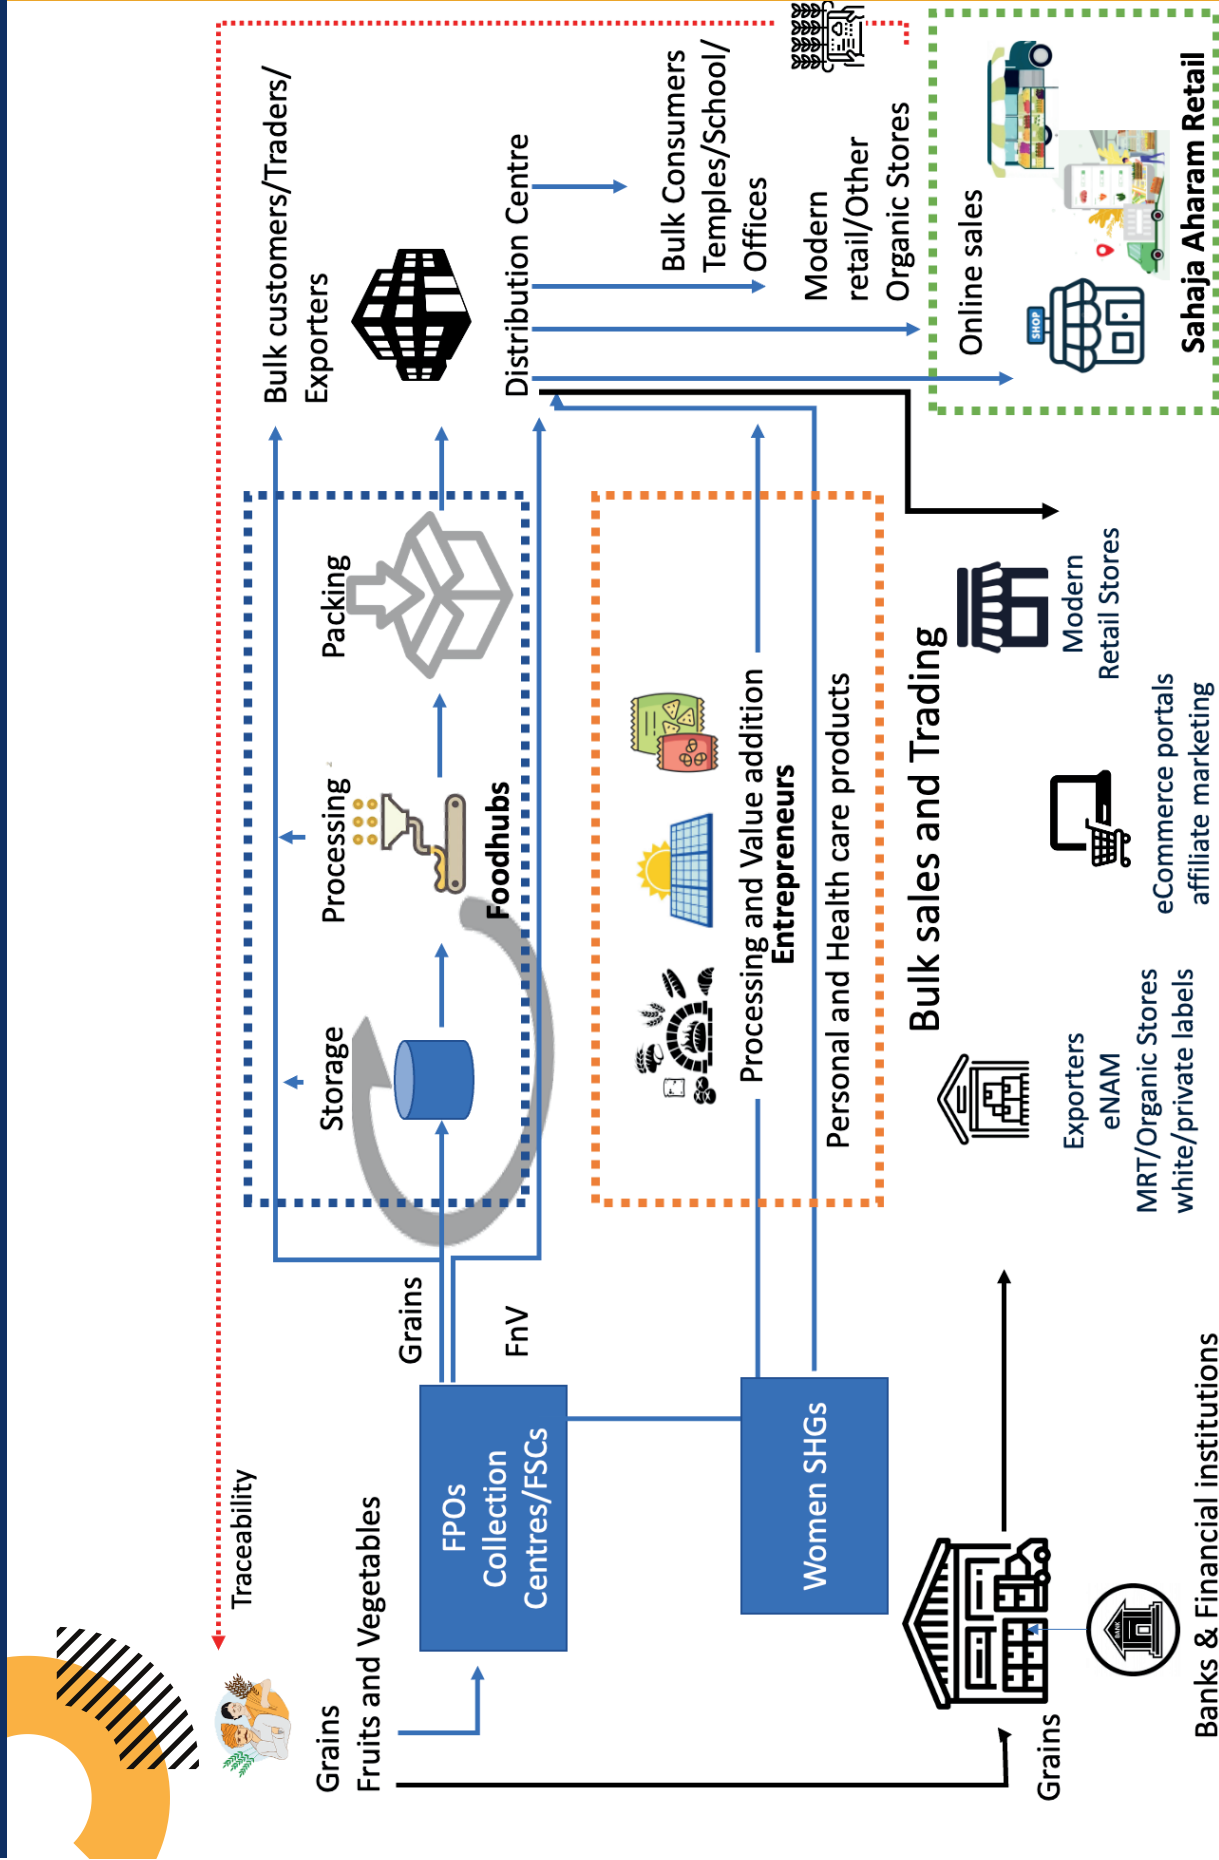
Traceability

Grains
Fruits and Vegetables

FPOs
Collection Centres/FSCs

Grains

FnV

Women SHGs

Storage

Processing

Packing

Foodhubs

Bulk customers/Traders/ Exporters

Distribution Centre

Bulk Consumers Temples/School/ Offices

Modern retail/Other Organic Stores

Online sales

SHOP

Sahaja Aharam Retail

Processing and Value addition
Entrepreneurs

Personal and Health care products

Bulk sales and Trading

Modern Retail Stores

eCommerce portals affiliate marketing

Exporters
eNAM
MRT/Organic Stores
white/private labels

Grains

BANK

Banks & Financial institutions